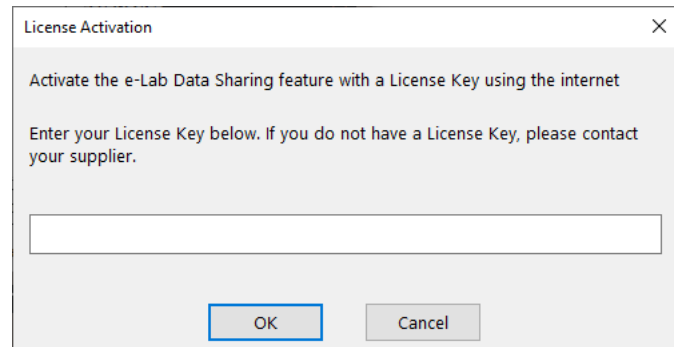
License Activation

Activate the e-Lab Data Sharing feature with a License Key using the internet

Enter your License Key below. If you do not have a License Key, please contact your supplier.

OK

Cancel